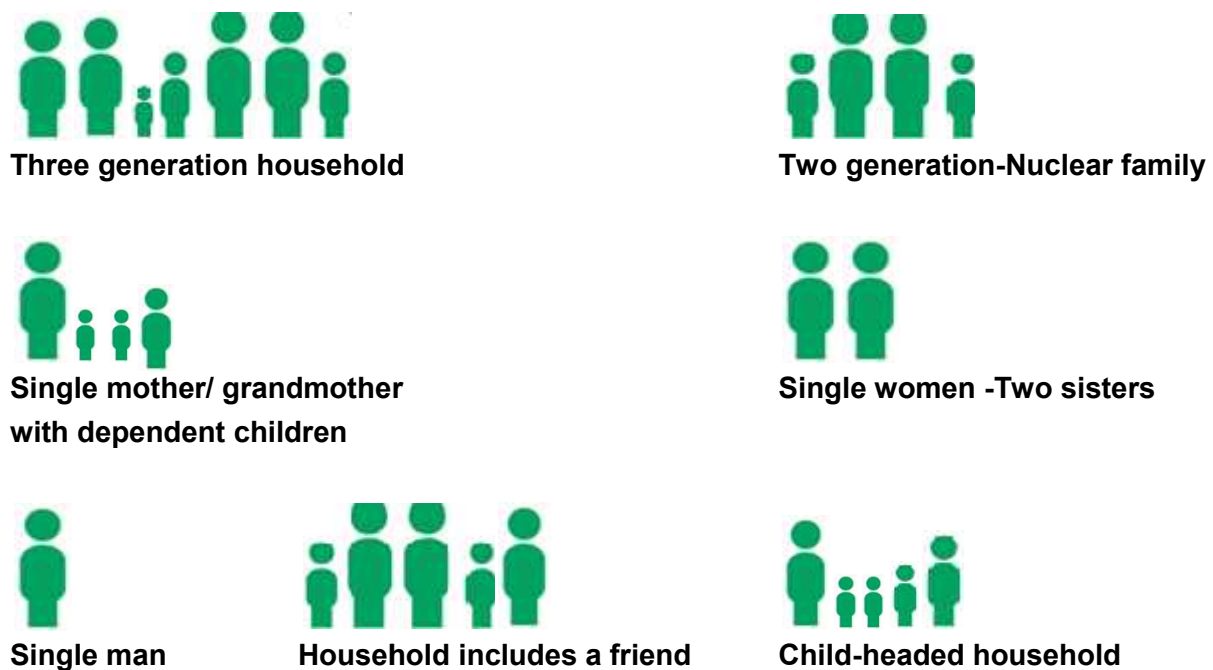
Three generation household

Two generation-Nuclear family

Single mother/ grandmother with dependent children

Single women -Two sisters

Single man

Household includes a friend

Child-headed household